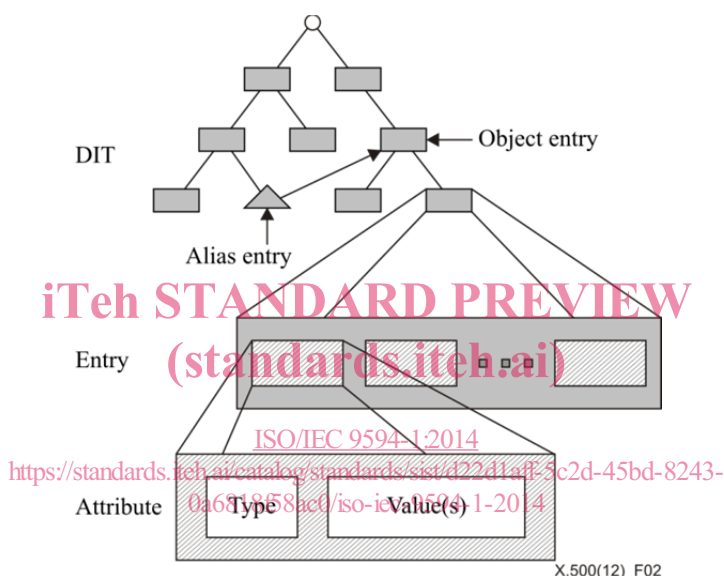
DIT

Object entry

Alias entry

iTeh STANDARD PREVIEW
(standards.iteh.ai)

Entry

ISO/IEC 9594-1:2014
https://standards.iteh.ai/catalog/standards/sist/d22d1aff-5c2d-45bd-8243-0a6818558ac0/iso-iec-9594-1-2014

Attribute

Type

Value(s)

X.500(12)_F02